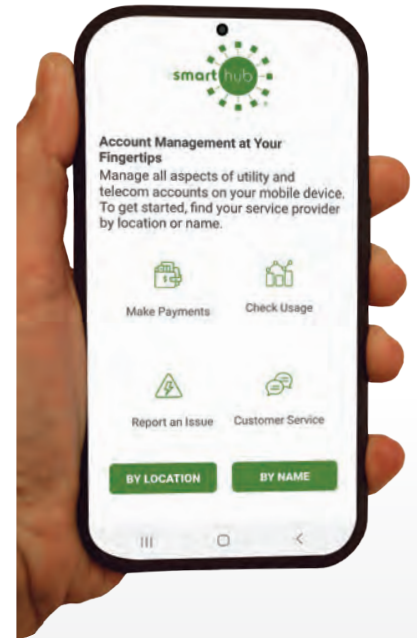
smarthub

Account Management at Your Fingertips
Manage all aspects of utility and telecom accounts on your mobile device. To get started, find your service provider by location or name.

Make Payments

Check Usage

Report an Issue

Customer Service

BY LOCATION

BY NAME